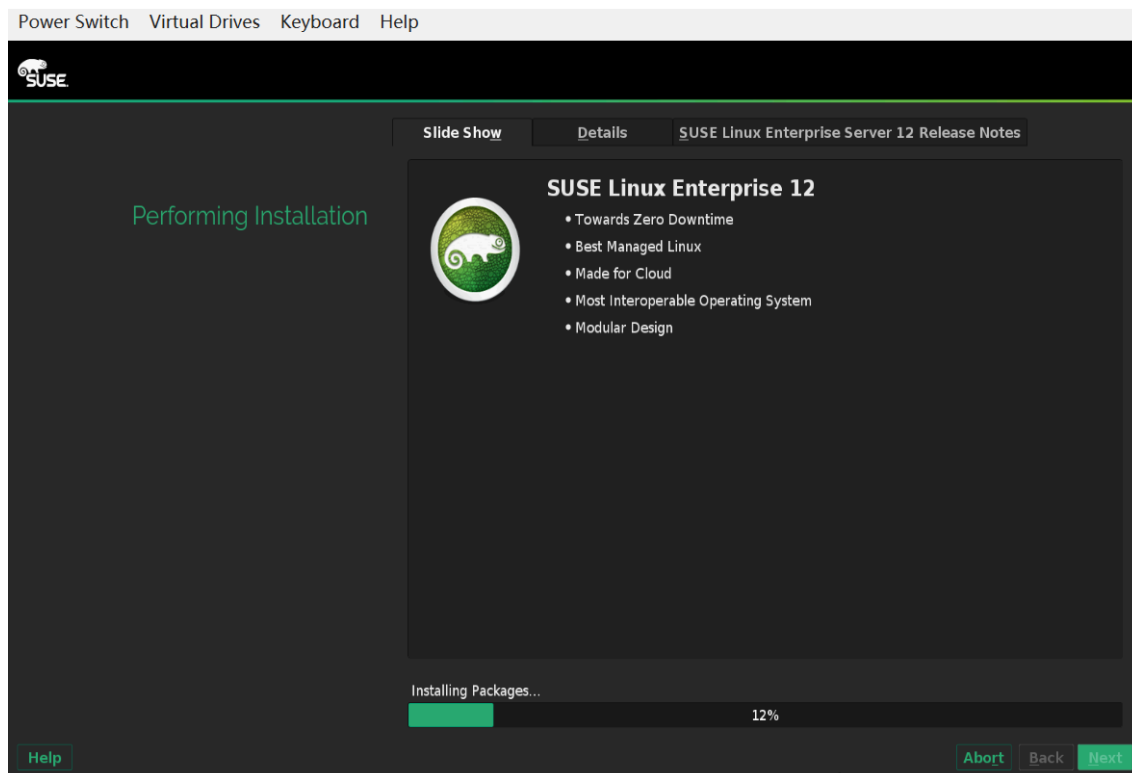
Power Switch Virtual Drives Keyboard Help

SUSE

Slide Show | Details | SUSE Linux Enterprise Server 12 Release Notes

Performing Installation

SUSE Linux Enterprise 12
• Towards Zero Downtime
• Best Managed Linux
• Made for Cloud
• Most Interoperable Operating System
• Modular Design

Installing Packages...

12%

Help

Abort Back Next